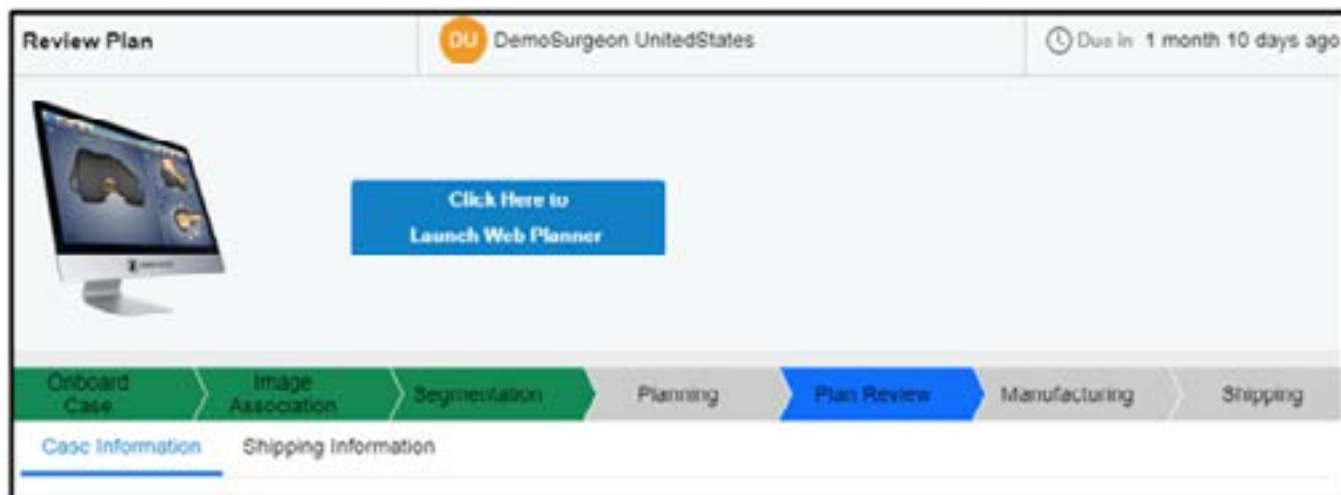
Review Plan

DU DemoSurgeon UnitedStates

Due in 1 month 10 days ago

Click Here to Launch Web Planner

Onboard Case

Image Association

Segmentation

Planning

Plan Review

Manufacturing

Shipping

Case Information

Shipping Information